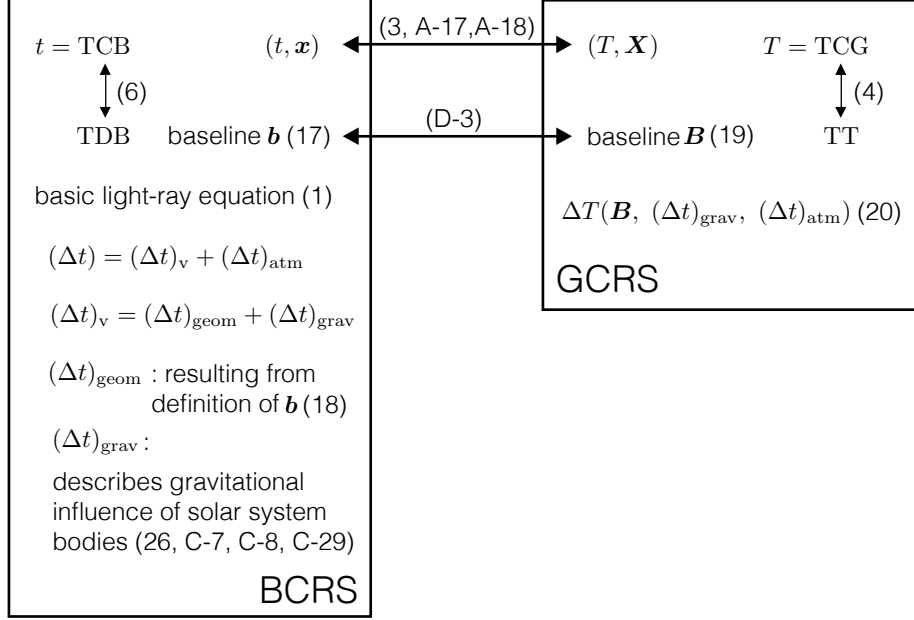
$t = \mathrm{TCB}$ $(t, \boldsymbol{x})$

(3, A-17,A-18)

$(T, \boldsymbol{X})$ $T = \mathrm{TCG}$

(6)

(4)

TDB baseline $\boldsymbol{b}$ (17)

(D-3)

baseline $\boldsymbol{B}$ (19) TT

basic light-ray equation (1)

$(\Delta t) = (\Delta t)_{\mathrm{v}} + (\Delta t)_{\mathrm{atm}}$

$(\Delta t)_{\mathrm{v}} = (\Delta t)_{\mathrm{geom}} + (\Delta t)_{\mathrm{grav}}$

$(\Delta t)_{\mathrm{geom}}$ : resulting from definition of $\boldsymbol{b}$ (18)

$(\Delta t)_{\mathrm{grav}}$ :

describes gravitational influence of solar system bodies (26, C-7, C-8, C-29)

BCRS

$\Delta T(\boldsymbol{B},\ (\Delta t)_{\mathrm{grav}},\ (\Delta t)_{\mathrm{atm}})$ (20)

GCRS